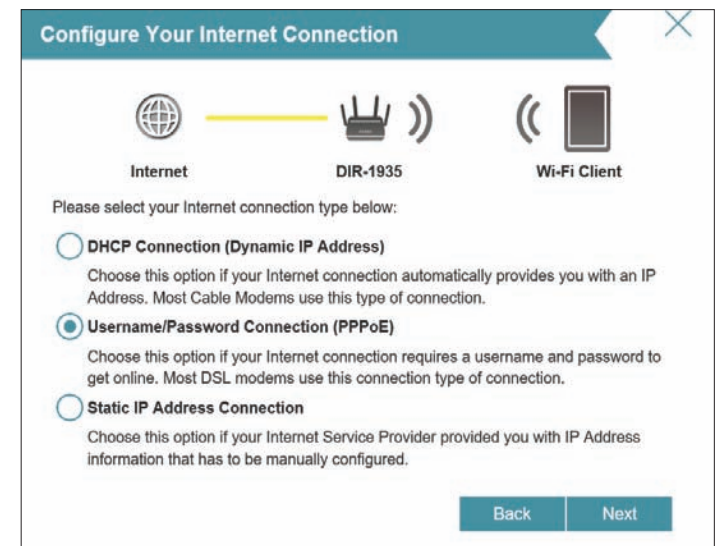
Configure Your Internet Connection

Internet

DIR-1935

Wi-Fi Client

Please select your Internet connection type below:

DHCP Connection (Dynamic IP Address)

Choose this option if your Internet connection automatically provides you with an IP Address. Most Cable Modems use this type of connection.

Username/Password Connection (PPPoE)

Choose this option if your Internet connection requires a username and password to get online. Most DSL modems use this connection type of connection.

Static IP Address Connection

Choose this option if your Internet Service Provider provided you with IP Address information that has to be manually configured.

Back

Next